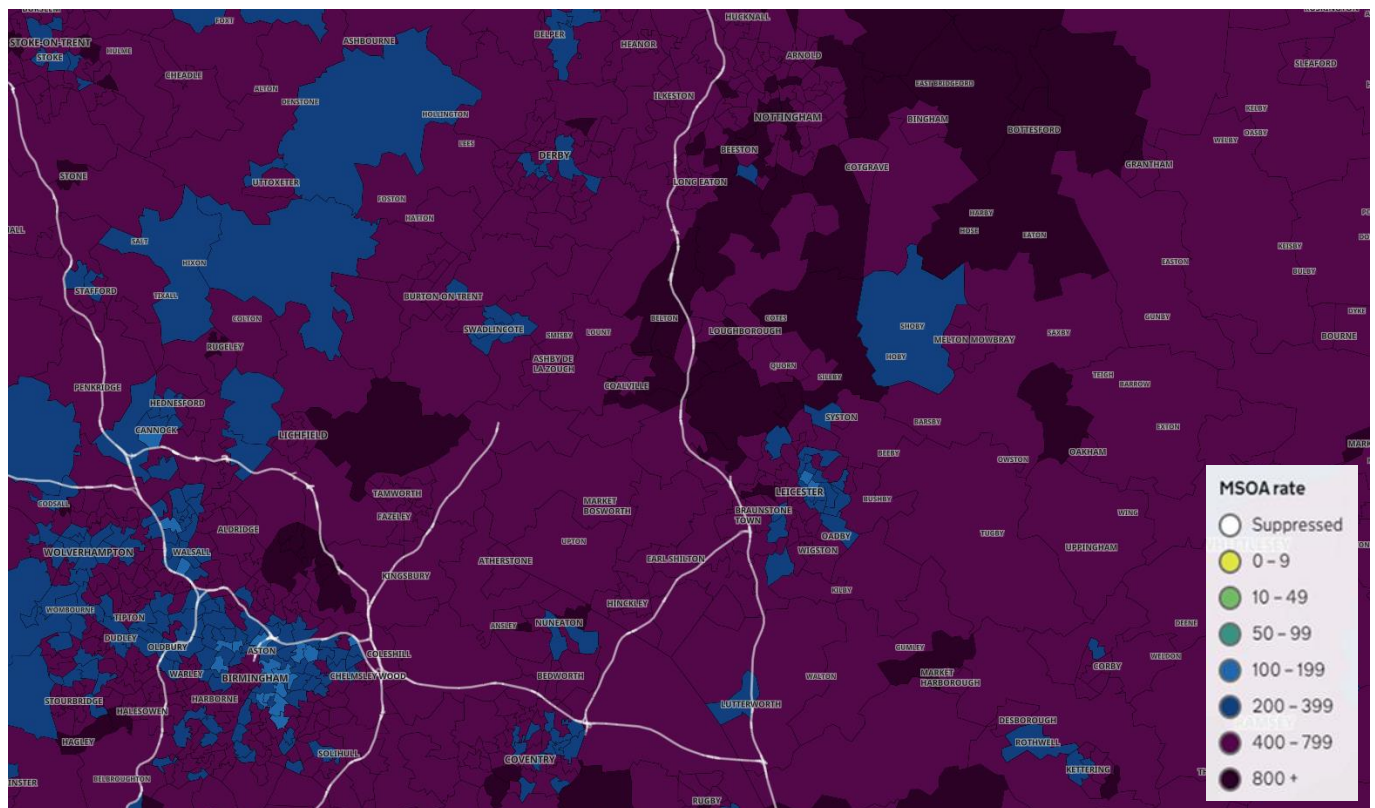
STOKE-ON-TRENT
STOKE
HULME
CHEADLE
ALTON
DENSTONE
ASHBOURNE
BELPER
HEANOR
HUCKNALL
ARNOLD
EAST BRIDGFORD
SLEAFORD
HOLLINGTON
ILKESTON
NOTTINGHAM
BINGHAM
BOTTESFORD
LEES
DERBY
BEESTON
STONE
UTTOXETER
LONG EATON
COTGRAVE
GRANTHAM
FOSTON
HATTON
HARBY
HOSE
EATON
SALT
HIXON
STAFFORD
TIXALL
BURTON-ON-TRENT
EASTON
COLTON
SWADLINCOTE
SMISBY
LOUNT
BELTON
COTES
LOUGHBOROUGH
SHOBY
MELTON MOWBRAY
SAXBY
BOURNE
RUGELEY
ASHBY DE LA ZOUCH
QUORN
HOBY
PENKRIDGE
COALVILLE
SILEBY
TEIGH
BARROW
HEDNESFORD
SYSTON
CANNOCK
LICHFIELD
BARSBY
BEEBY
OWSTON
OAKHAM
LEICESTER
TAMWORTH
MARKET BOSWORTH
BRAUNSTONE TOWN
BUSHBY
FAZELEY
ALDRIDGE
WING
OADBY
TUGBY
WOLVERHAMPTON
WALSALL
UPTON
WIGSTON
UPPINGHAM
ATHERSTONE
EARL SHILTON
KINGSBURY
KILBY
HINCKLEY
WOMBOURNE
TIPTON
DUDLEY
ANSLEY
NUNEATON
OLDBURY
ASTON
COLESHILL
GUMLEY
CORBY
WELDON
WARLEY
BIRMINGHAM
CHELMSLEY WOOD
BEDWORTH
WALTON
MARKET HARBOROUGH
STOURBRIDGE
HARBORNE
HALESOWEN
LUTTERWORTH
DESBOROUGH
HAGLEY
SOLIHULL
ROTHWELL
COVENTRY
KETTERING
BELBROUGHTON
RUGBY
MSOA rate
Suppressed
0 – 9
10 – 49
50 – 99
100 – 199
200 – 399
400 – 799
800 +